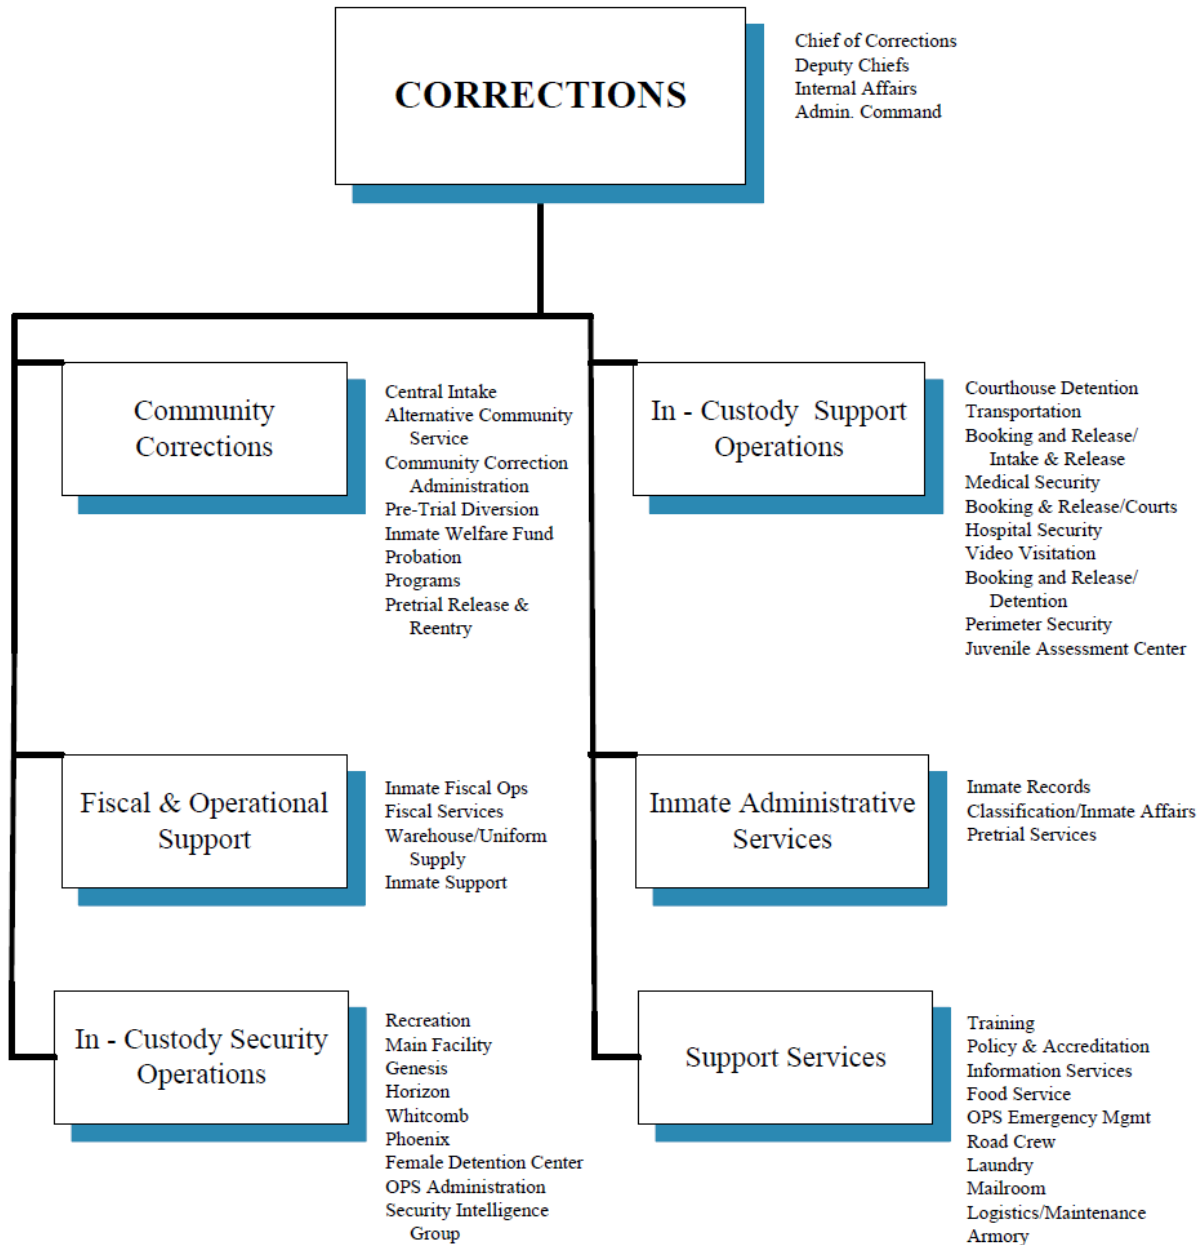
CORRECTIONS

Chief of Corrections
Deputy Chiefs
Internal Affairs
Admin. Command

Community Corrections

Central Intake
Alternative Community Service
Community Correction Administration
Pre-Trial Diversion
Inmate Welfare Fund
Probation
Programs
Pretrial Release & Reentry

In - Custody Support Operations

Courthouse Detention
Transportation
Booking and Release/ Intake & Release
Medical Security
Booking & Release/Courts
Hospital Security
Video Visitation
Booking and Release/ Detention
Perimeter Security
Juvenile Assessment Center

Fiscal & Operational Support

Inmate Fiscal Ops
Fiscal Services
Warehouse/Uniform Supply
Inmate Support

Inmate Administrative Services

Inmate Records
Classification/Inmate Affairs
Pretrial Services

In - Custody Security Operations

Recreation
Main Facility
Genesis
Horizon
Whitcomb
Phoenix
Female Detention Center
OPS Administration
Security Intelligence Group

Support Services

Training
Policy & Accreditation
Information Services
Food Service
OPS Emergency Mgmt
Road Crew
Laundry
Mailroom
Logistics/Maintenance
Armory